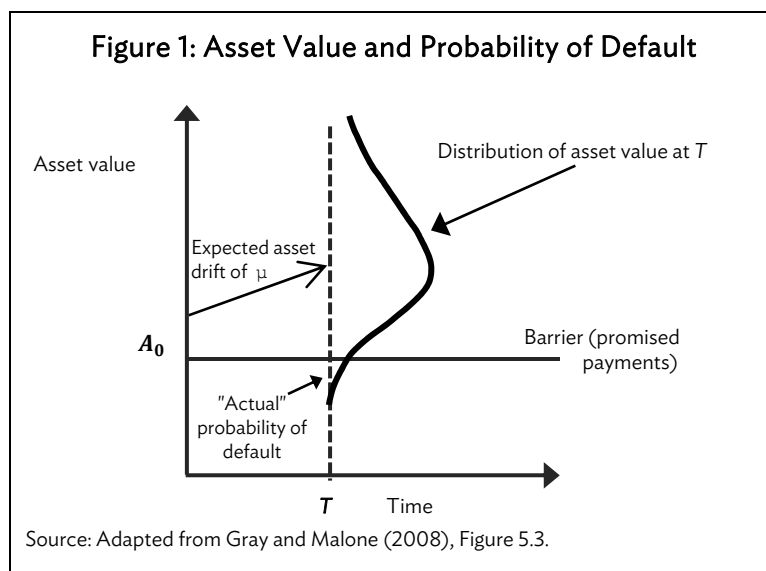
Figure 1: Asset Value and Probability of Default

Asset value

Distribution of asset value at $T$

Expected asset drift of $\mu$

$A_0$

Barrier (promised payments)

"Actual" probability of default

$T$

Time

Source: Adapted from Gray and Malone (2008), Figure 5.3.